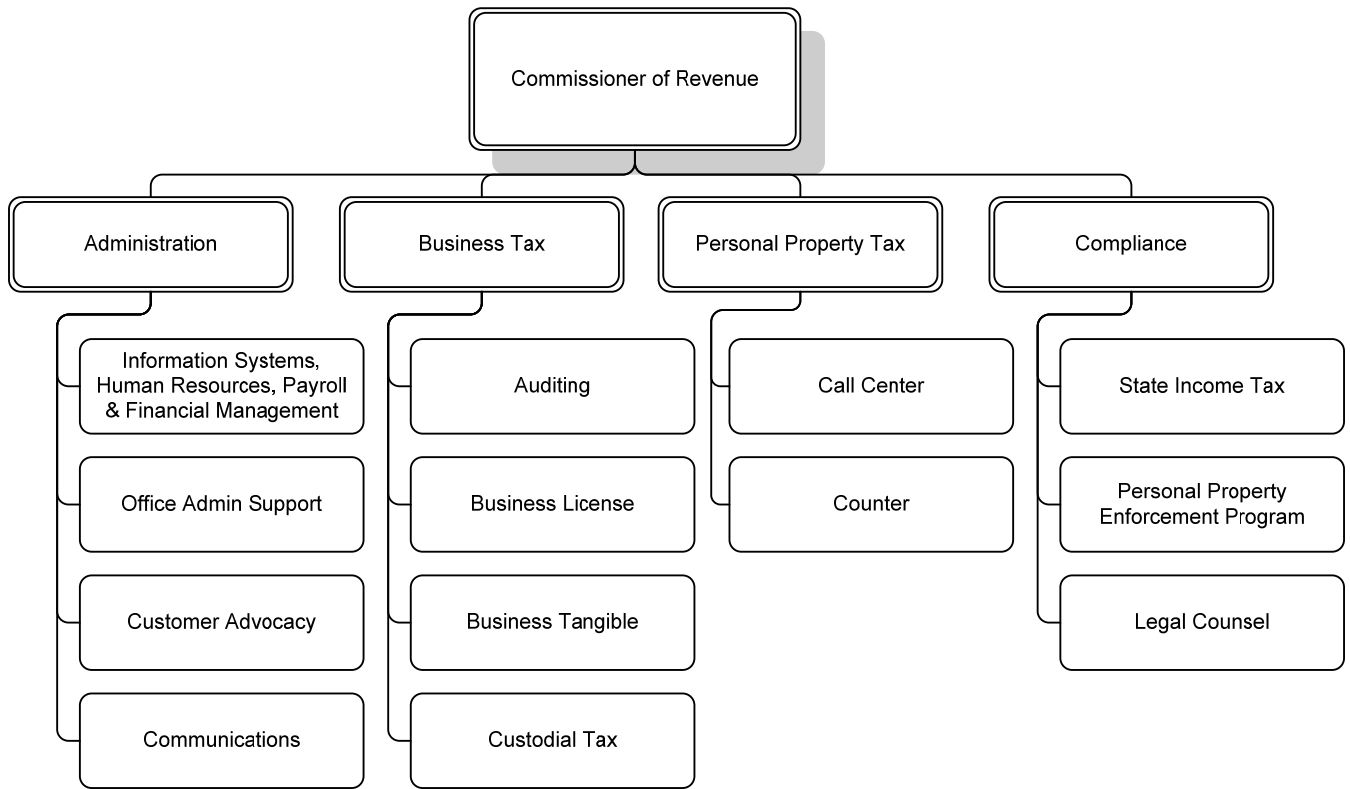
Commissioner of Revenue

Administration

Information Systems, Human Resources, Payroll & Financial Management

Office Admin Support

Customer Advocacy

Communications

Business Tax

Auditing

Business License

Business Tangible

Custodial Tax

Personal Property Tax

Call Center

Counter

Compliance

State Income Tax

Personal Property Enforcement Program

Legal Counsel